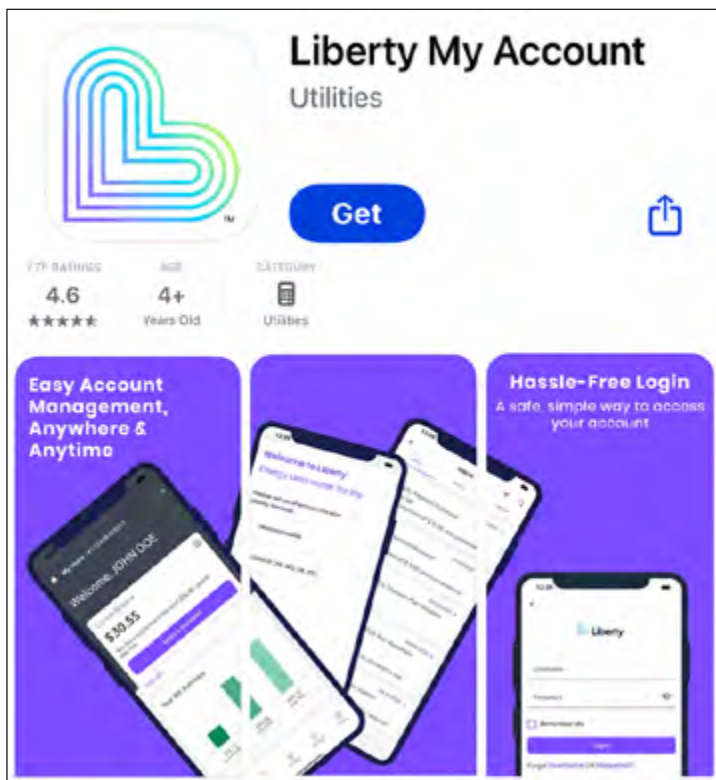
Liberty My Account
Utilities

Get

77K RATINGS
4.6
★★★★★

AGE
4+
Years Old

CATEGORY
Utilities

Easy Account Management, Anywhere & Anytime

Welcome, JOHN DOE

$30.55

Welcome to Liberty

Hassle-Free Login
A safe, simple way to access your account

Liberty

Username
Password
Remember Me